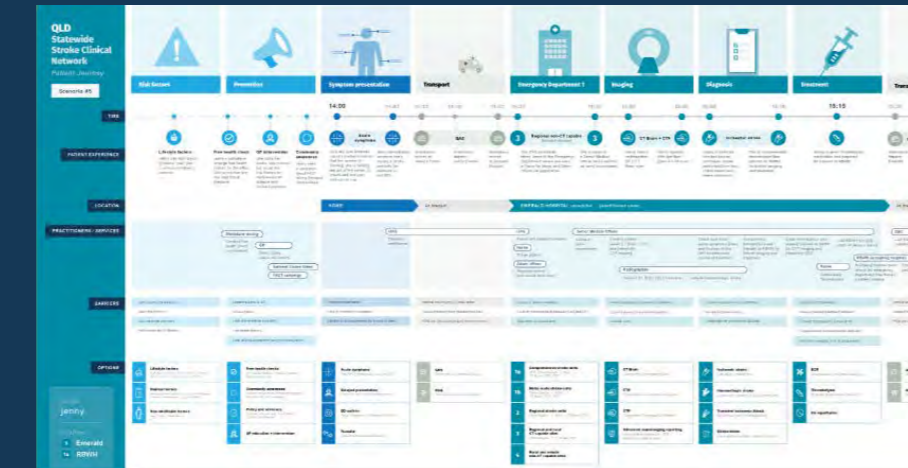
QLD Statewide Stroke Clinical Network
Patient Journey

Scenario #5

Risk factors
Prevention
Symptom presentation
Transport
Emergency Department 1
Imaging
Diagnosis
Treatment

TIME
14:00
15:10

PATIENT EXPERIENCE
Lifestyle factors
Free health check
GP intervention
Community awareness
Acute symptoms
QAS
Regional non-CT capable
CT Scan + CTP
Ischaemic stroke

LOCATION
HOME
EMERALD HOSPITAL

PRACTITIONERS / SERVICES
QAS
Senior Medical Officer
Radiographer
Nurse

BARRIERS

OPTIONS
Lifestyle factors
Medical factors
Non-modifiable factors
Free health checks
Community awareness
Policy and advocacy
GP education + intervention
Acute symptoms
Delayed presentation
ED admission
Transfer
QAS
RFDS
Comprehensive stroke centre
Metro stroke centre
Regional stroke centre
Regional CT capable
Rural non-CT capable
CT Brain
CTA
CTP
Advanced neuroimaging reporting
Ischaemic stroke
Haemorrhagic stroke
Transient ischaemic attack
Stroke mimic
ECR
Thrombolysis
Anticoagulation

Jenny
Emerald
RBWH